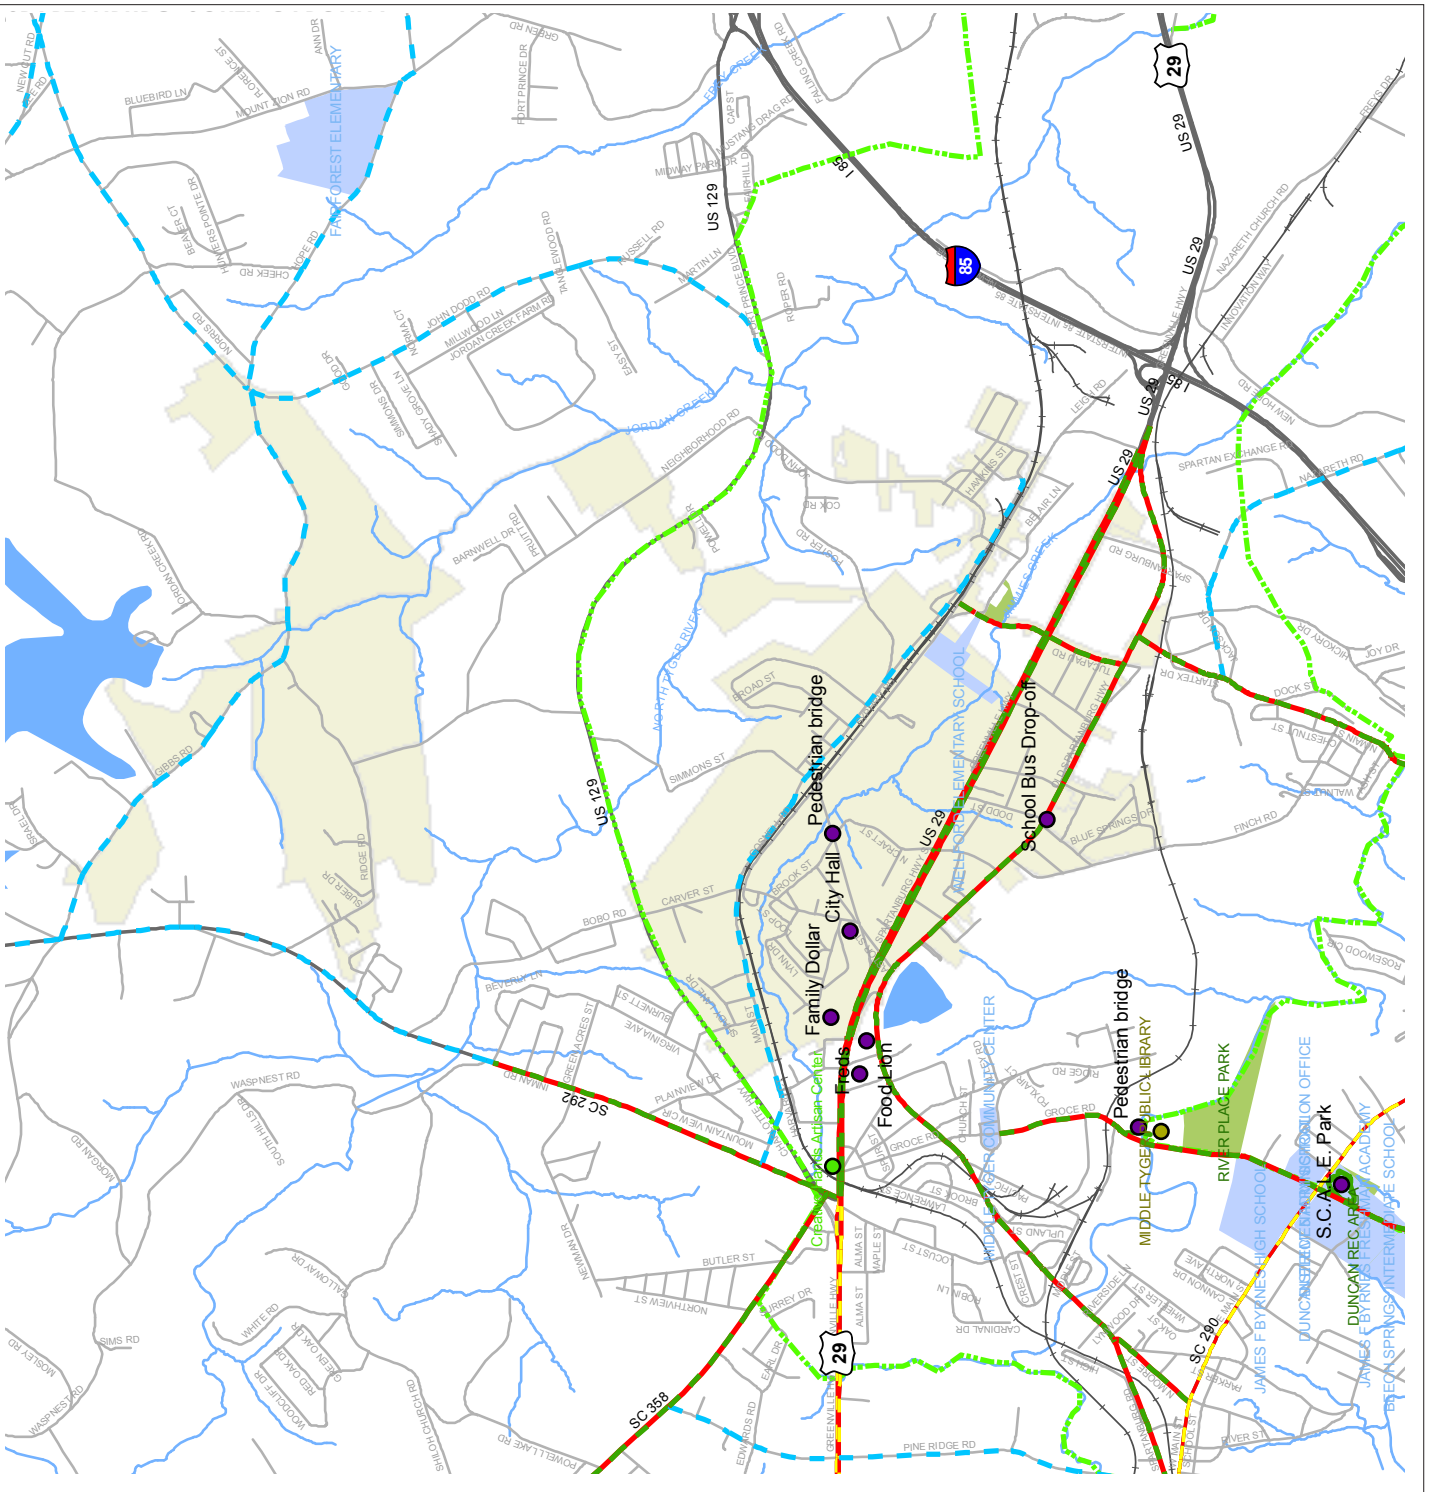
29
US 29
US 129
I 85
85
FAIRFOREST ELEMENTARY
NEW CUT RD
BLUEBIRD LN
MOUNT ZION RD
GREEN RD
FORT PRINCE RD
MIDWAY PARK DR
MUSTANG DRAG RD
FALLING CREEK RD
CHEEK RD
HOPE RD
NORRIS RD
JOHN DODD RD
MILLWOOD LN
JORDAN CREEK FARM RD
TANGLEWOOD RD
RUSSELL RD
MARTIN LN
FORT PRINCE BLVD
ROPER RD
JORDAN CREEK
NEIGHBORHOOD RD
INTERSTATE 85
NAZARETH CHURCH RD
INNOVATION WAY
NEW HOPE RD
US 29
LEIGH RD
SPARTAN EXCHANGE RD
NAZARETH RD
HAWKINS ST
COX RD
FOSTER RD
BARNWELL DR
PRUITT RD
JORDAN CREEK RD
NORTH TYGER RIVER
BROAD ST
Pedestrian bridge
WELLFORD ELEMENTARY SCHOOL
School Bus Drop-off
SIMMONS ST
GIBBS RD
US 129
City Hall
Family Dollar
US 29
DODD ST
BLUE SPRINGS DR
FINCH RD
HICKORY DR
JOY DR
DOCK ST
CHESTNUT ST
CARVER ST
BOBO RD
BEVERLY LN
BURNETT ST
VIRGINIA AVE
GREEN ACRES ST
INMAN RD
SC 292
WASPNEST RD
SOUTH HILLS DR
MORGAN RD
Freds
Food Lion
Creative Hands Artisan Center
TYGER COMMUNITY CENTER
Pedestrian bridge
MIDDLE TYGER PUBLIC LIBRARY
RIVER PLACE PARK
GROCE RD
RIDGE RD
S.C.A.L.E. Park
DUNCAN REC AREA
JAMES F BYRNES HIGH SCHOOL
JAMES F BYRNES FRESHMAN ACADEMY
BREON SPRINGS INTERMEDIATE SCHOOL
DUNCAN ADMINISTRATION OFFICE
ROSEWOOD CIR
BUTLER ST
NORTHVIEW ST
NEWMAN DR
GALLOWAY DR
WHITE RD
SIMS RD
MOSLEY RD
WASPNEST RD
RED OAK DR
WOODCLIFF DR
SHILOH CHURCH RD
POWELL LAKE RD
SC 358
29
EDWARDS RD
PINE RIDGE RD
ALMA ST
MAPLE ST
EARL DR
LOCUST ST
CARDINAL DR
CREST ST
SC 290
RIVER ST
PARKER ST
WHEELER ST
OAK ST
NORTHVIEW ST
CANNON DR
MOUNTAIN VIEW CIR
PLAINVIEW DR
MAIN ST
LAWRENCE ST
CHURCH ST